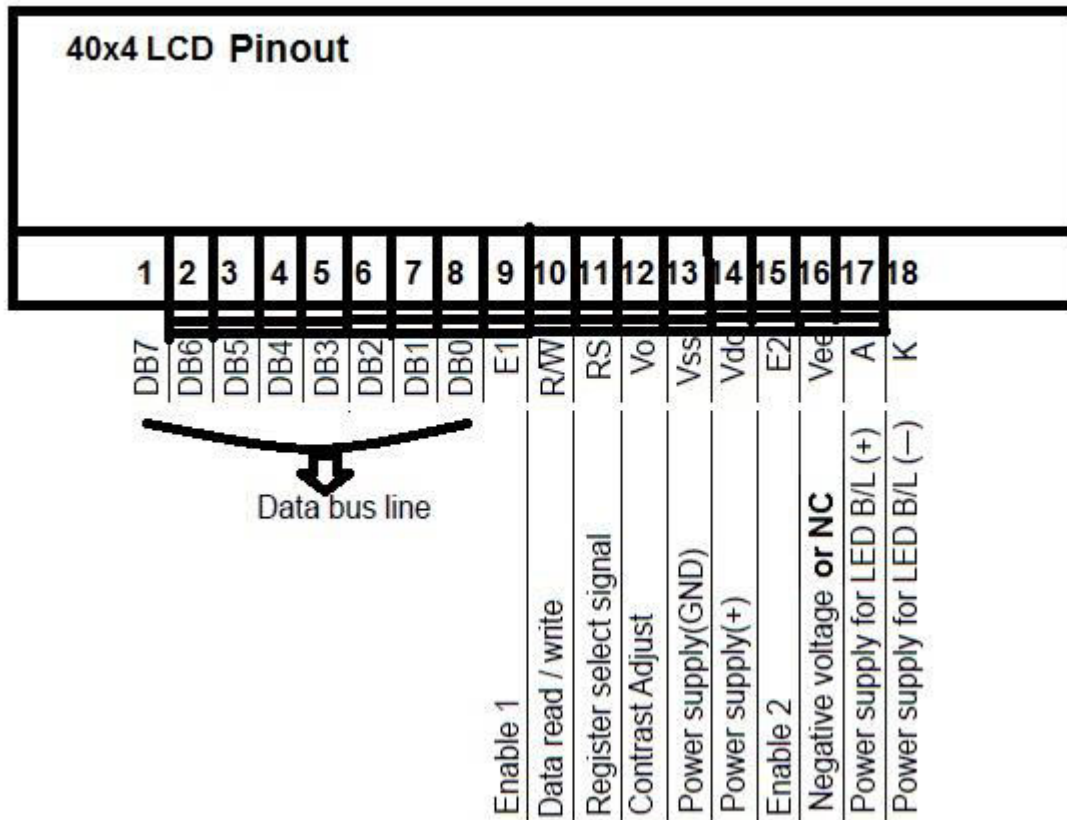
40x4 LCD Pinout

1 2 3 4 5 6 7 8 9 10 11 12 13 14 15 16 17 18

DB7 DB6 DB5 DB4 DB3 DB2 DB1 DB0 E1 R/W RS Vo Vss Vdd E2 Vee A K

Data bus line

Enable 1
Data read / write
Register select signal
Contrast Adjust
Power supply(GND)
Power supply(+)
Enable 2
Negative voltage or NC
Power supply for LED B/L (+)
Power supply for LED B/L (—)